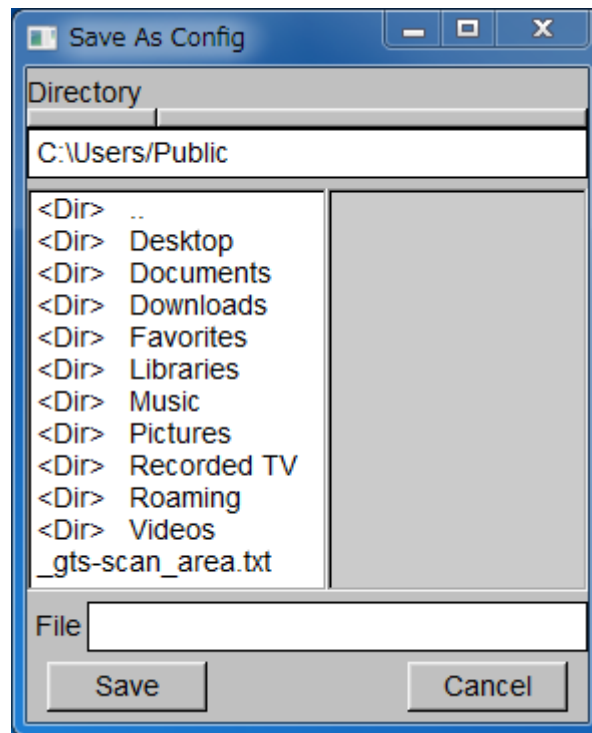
Save As Config

Directory

C:\Users/Public

<Dir> ..
<Dir> Desktop
<Dir> Documents
<Dir> Downloads
<Dir> Favorites
<Dir> Libraries
<Dir> Music
<Dir> Pictures
<Dir> Recorded TV
<Dir> Roaming
<Dir> Videos
_gts-scan_area.txt

File

Save

Cancel